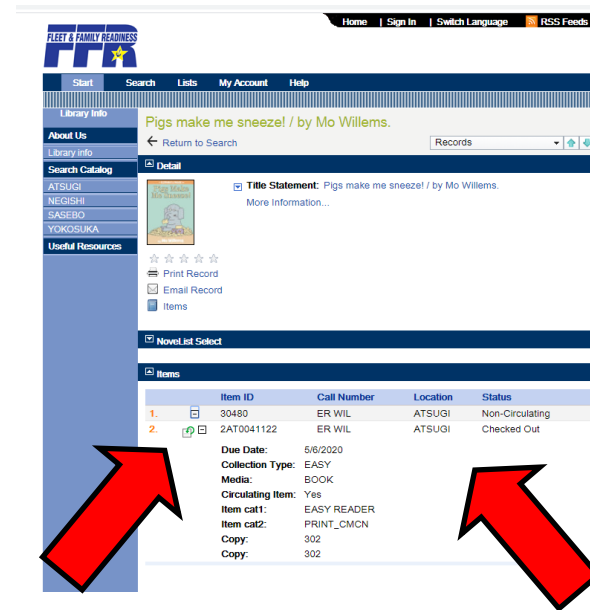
Home | Sign In | Switch Language RSS Feeds

FLEET & FAMILY READINESS
FFR

Start Search Lists My Account Help

Library Info
About Us
Library info
Search Catalog
ATSUGI
NEGISHI
SASEBO
YOKOSUKA
Useful Resources

Pigs make me sneeze! / by Mo Willems.

Return to Search

Records

Detail

Pigs Make Me Sneeze!

Title Statement: Pigs make me sneeze! / by Mo Willems.
More Information...

Print Record
Email Record
Items

NoveList Select

Items

| | | Item ID | Call Number | Location | Status |
|---|---|---|---|---|---|
| 1. | | 30480 | ER WIL | ATSUGI | Non-Circulating |
| 2. | | 2AT0041122 | ER WIL | ATSUGI | Checked Out |

Due Date: 5/6/2020
Collection Type: EASY
Media: BOOK
Circulating Item: Yes
Item cat1: EASY READER
Item cat2: PRINT_CMCN
Copy: 302
Copy: 302